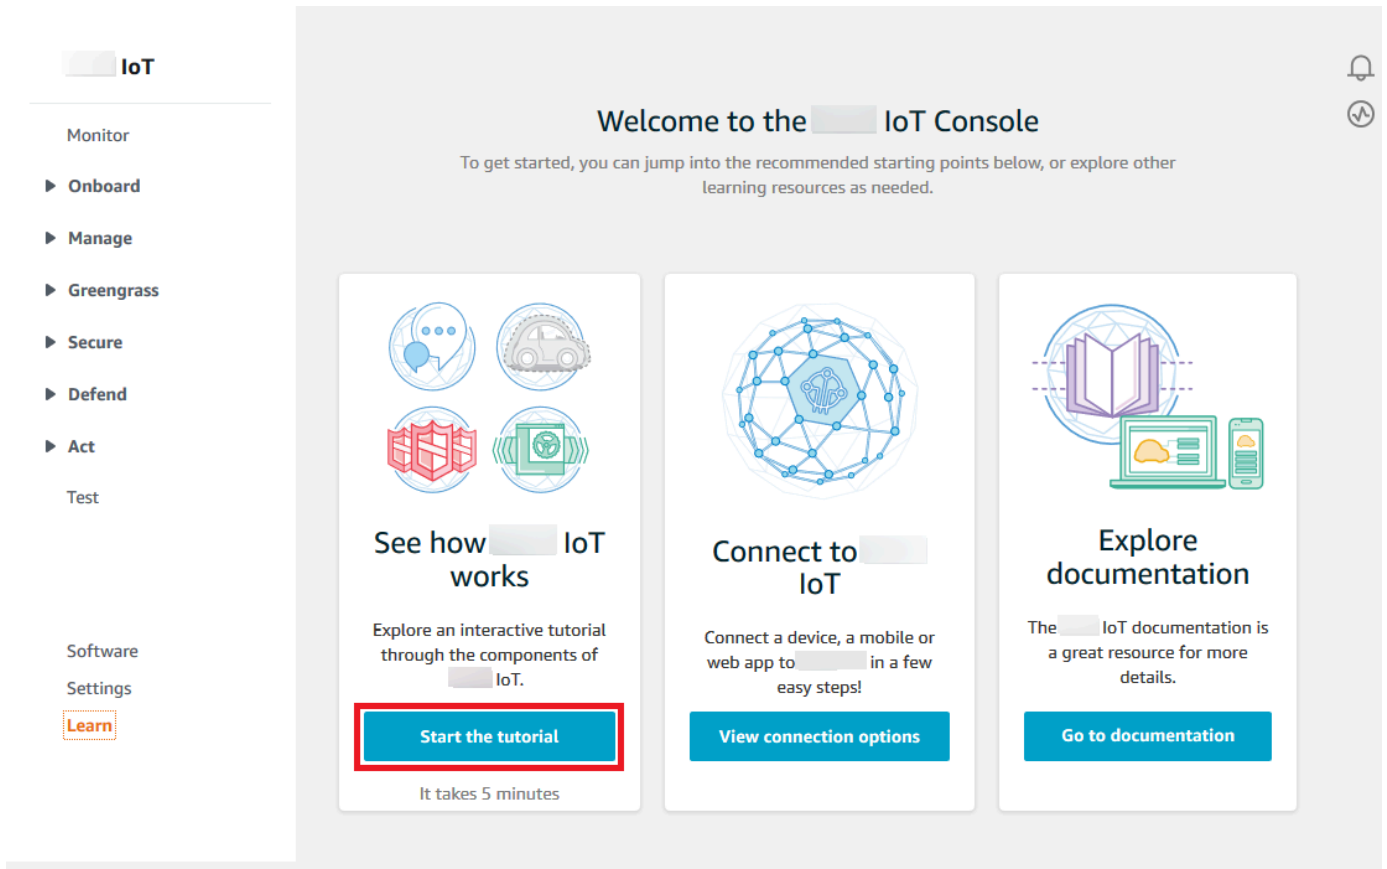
IoT

Monitor

Onboard

Manage

Greengrass

Secure

Defend

Act

Test

Software

Settings

Learn

Welcome to the IoT Console

To get started, you can jump into the recommended starting points below, or explore other learning resources as needed.

See how IoT works

Explore an interactive tutorial through the components of IoT.

Start the tutorial

It takes 5 minutes

Connect to IoT

Connect a device, a mobile or web app to in a few easy steps!

View connection options

Explore documentation

The IoT documentation is a great resource for more details.

Go to documentation